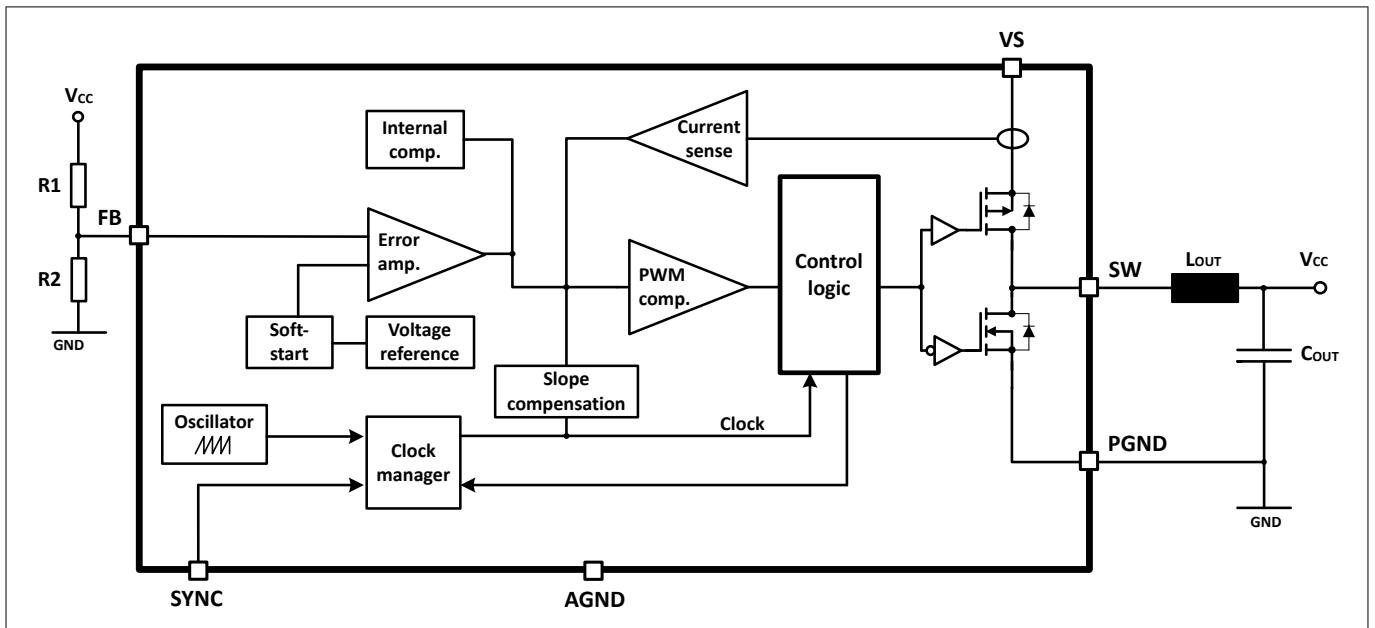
VS

$V_{CC}$

Internal comp.

Current sense

R1

FB

Error amp.

PWM comp.

Control logic

SW

$L_{OUT}$

$V_{CC}$

R2

GND

Soft-start

Voltage reference

$C_{OUT}$

Slope compensation

Oscillator

Clock manager

Clock

PGND

GND

SYNC

AGND